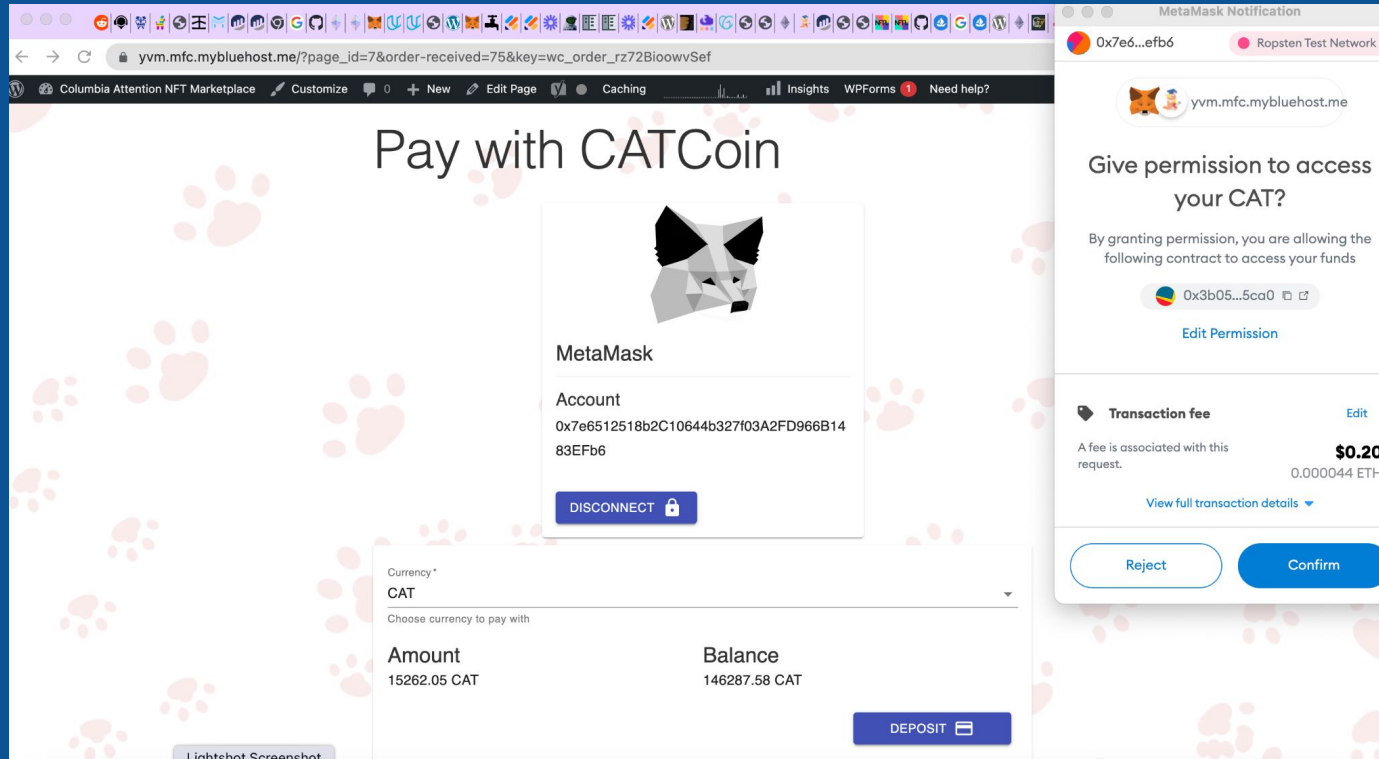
yvm.mfc.mybluehost.me/?page_id=7&order-received=75&key=wc_order_rz72BioowvSef

Columbia Attention NFT Marketplace Customize 0 New Edit Page Caching Insights WPForms 1 Need help?

Pay with CATCoin

MetaMask

Account
0x7e6512518b2C10644b327f03A2FD966B1483EFb6

DISCONNECT

Currency *
CAT
Choose currency to pay with

Amount
15262.05 CAT

Balance
146287.58 CAT

DEPOSIT

Lightshot Screenshot

MetaMask Notification

0x7e6...efb6

Ropsten Test Network

yvm.mfc.mybluehost.me

Give permission to access your CAT?

By granting permission, you are allowing the following contract to access your funds

0x3b05...5ca0

Edit Permission

Transaction fee

Edit

A fee is associated with this request.

$0.20
0.000044 ETH

View full transaction details

Reject

Confirm